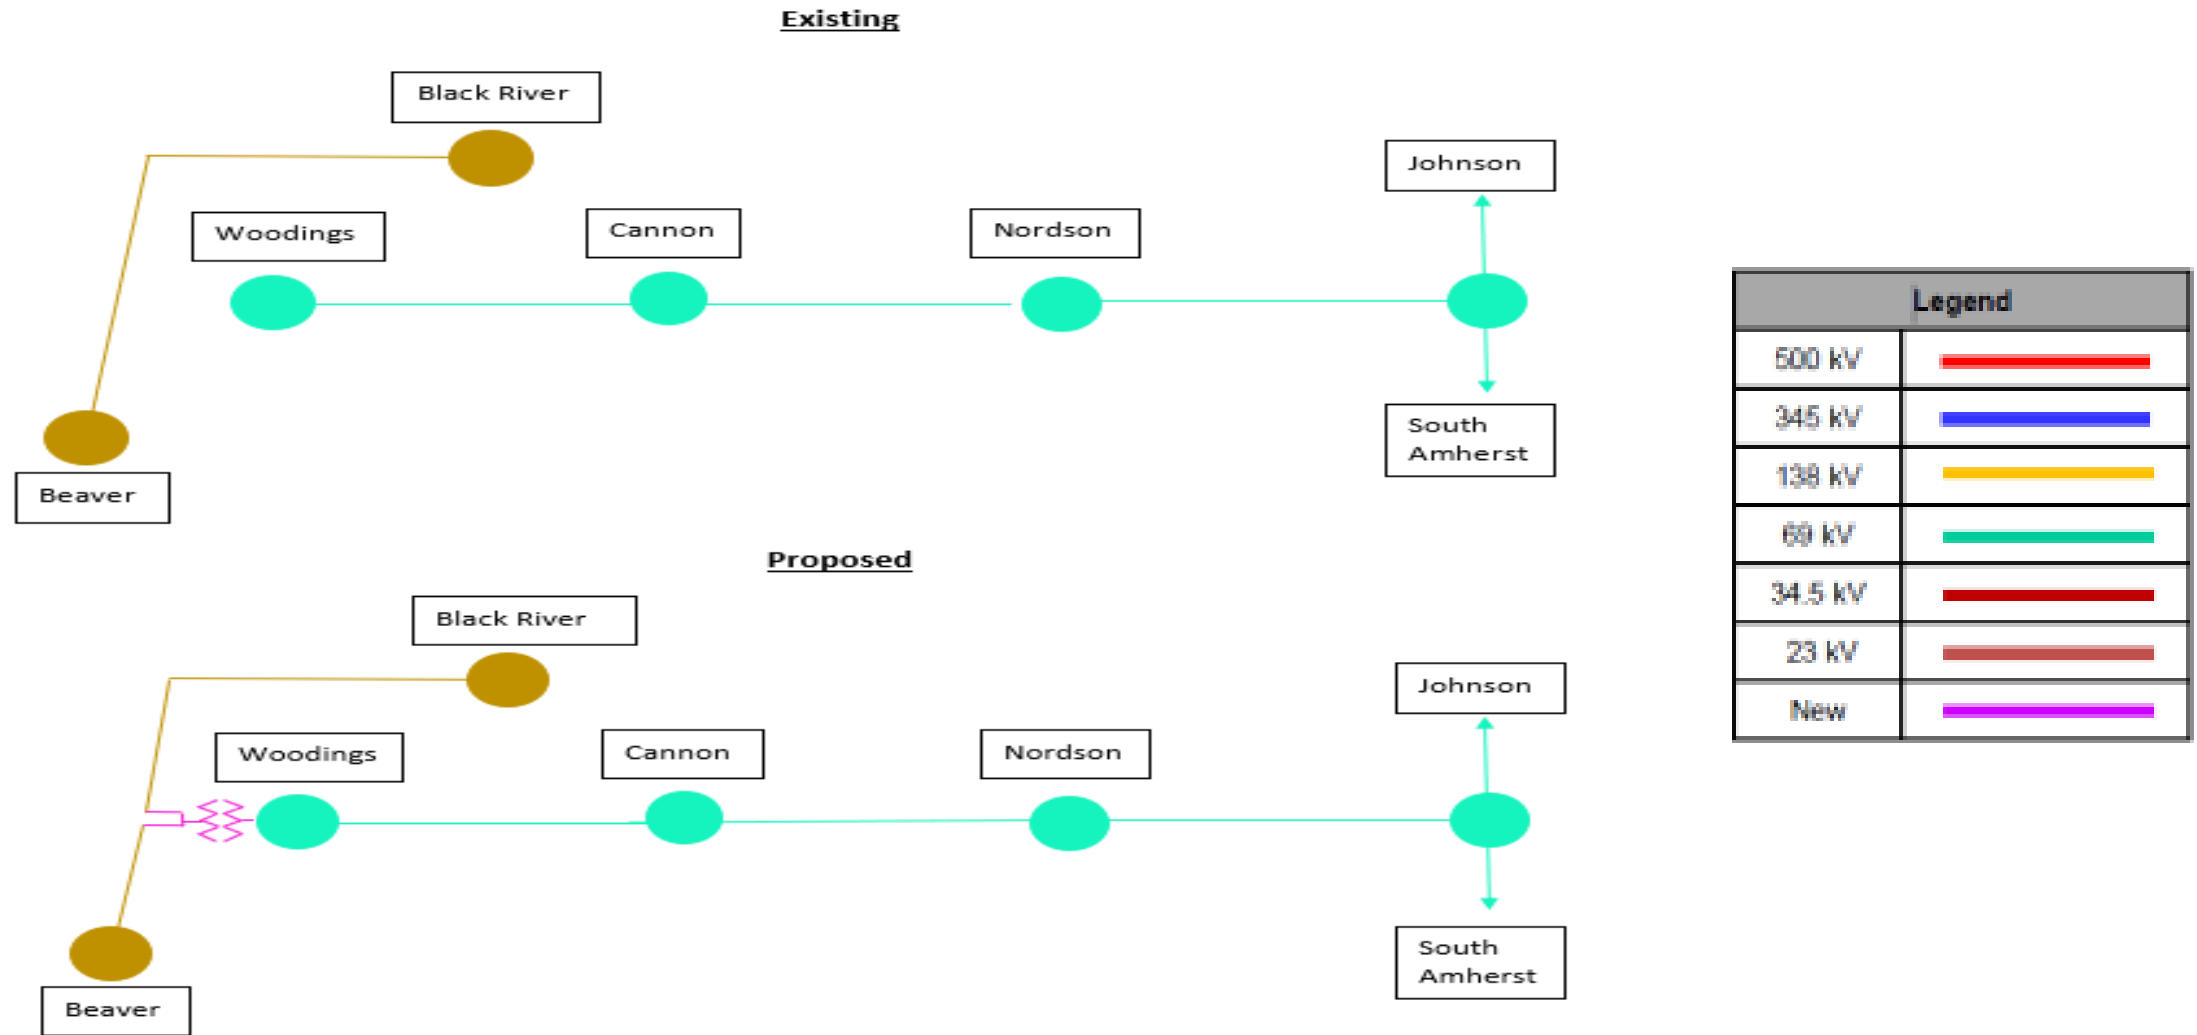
Existing

Black River

Johnson

Woodings

Cannon

Nordson

South Amherst

Beaver

Proposed

Black River

Johnson

Woodings

Cannon

Nordson

South Amherst

Beaver

| Legend | |
|---|---|
| 500 kV | |
| 345 kV | |
| 138 kV | |
| 69 kV | |
| 34.5 kV | |
| 23 kV | |
| New | |